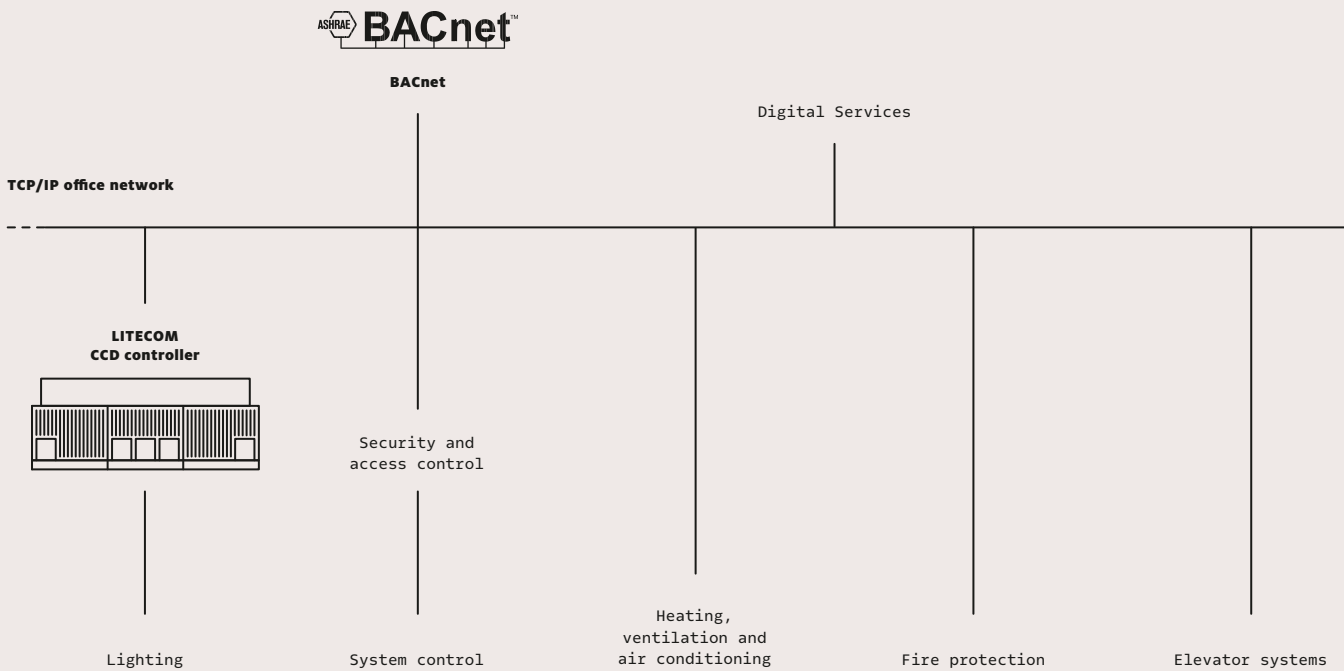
ASHRAE BACnet™

BACnet

Digital Services

TCP/IP office network

LITECOM
CCD controller

Security and access control

Lighting

System control

Heating, ventilation and air conditioning

Fire protection

Elevator systems